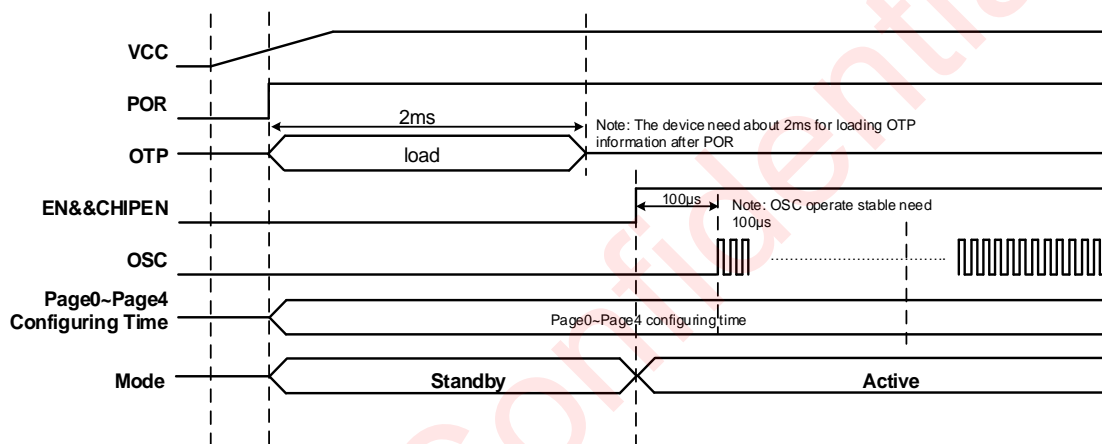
VCC

POR

2ms

Note: The device need about 2ms for loading OTP information after POR

OTP

load

EN&&CHIPEN

100μs

Note: OSC operate stable need 100μs

OSC

Page0~Page4 Configuring Time

Page0~Page4 configuring time

Mode

Standby

Active

Confidential